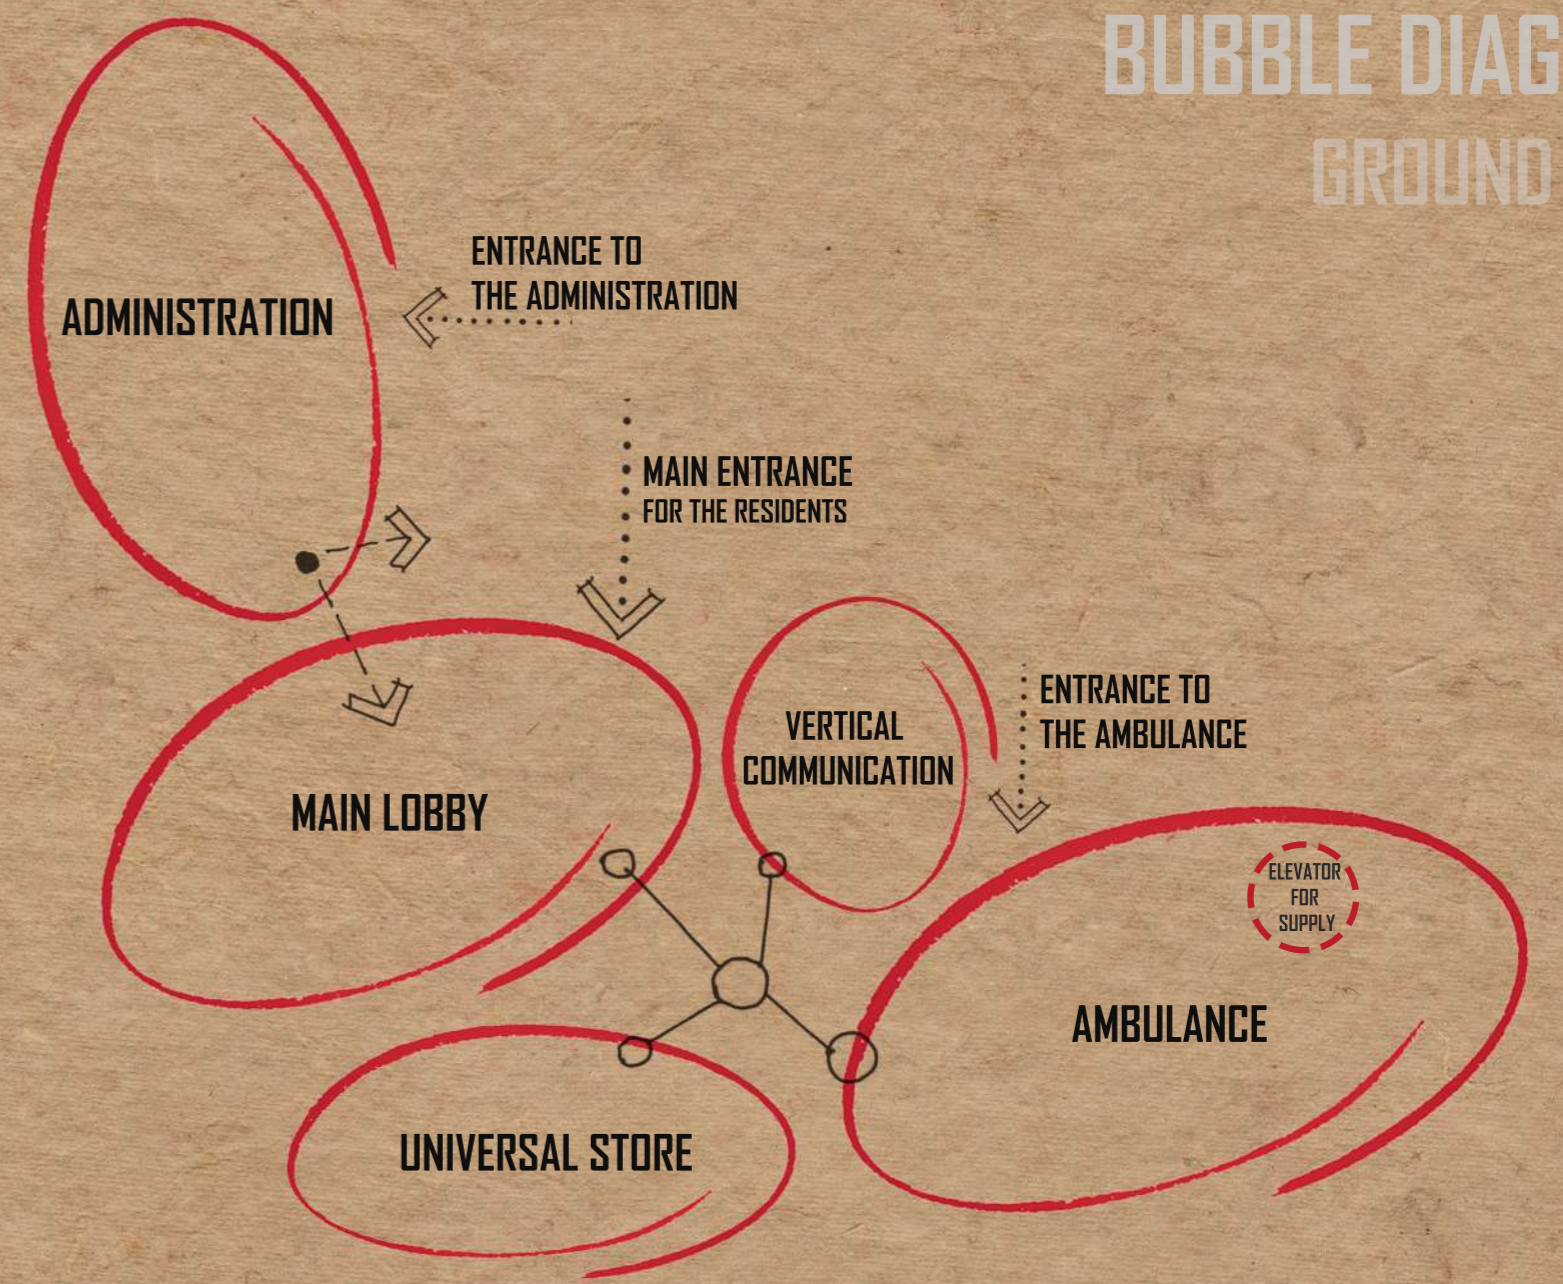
BUBBLE DIAG
GROUND

ENTRANCE TO THE ADMINISTRATION

ADMINISTRATION

MAIN ENTRANCE FOR THE RESIDENTS

VERTICAL COMMUNICATION

ENTRANCE TO THE AMBULANCE

MAIN LOBBY

ELEVATOR FOR SUPPLY

AMBULANCE

UNIVERSAL STORE